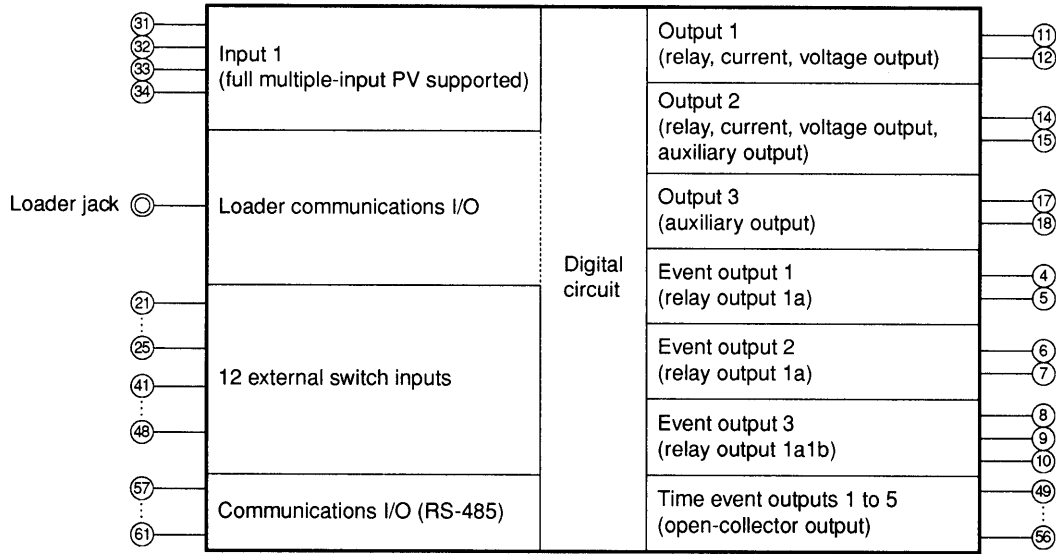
31
32
33
34
Input 1
(full multiple-input PV supported)

Loader jack
Loader communications I/O

21
25
41
48
12 external switch inputs

57
61
Communications I/O (RS-485)

Digital circuit

Output 1
(relay, current, voltage output)
11
12

Output 2
(relay, current, voltage output, auxiliary output)
14
15

Output 3
(auxiliary output)
17
18

Event output 1
(relay output 1a)
4
5

Event output 2
(relay output 1a)
6
7

Event output 3
(relay output 1a1b)
8
9
10

Time event outputs 1 to 5
(open-collector output)
49
56